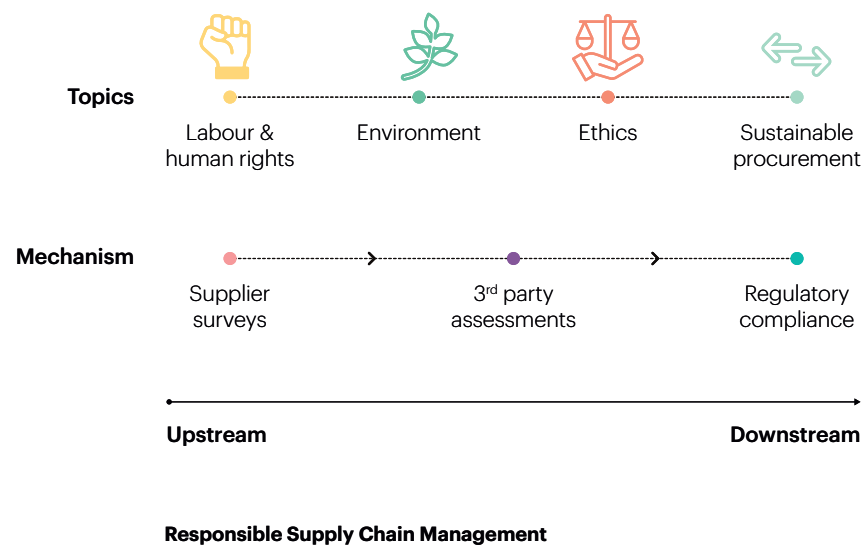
Topics

Labour & human rights

Environment

Ethics

Sustainable procurement

Mechanism

Supplier surveys

3$^{rd}$ party assessments

Regulatory compliance

Upstream

Downstream

Responsible Supply Chain Management